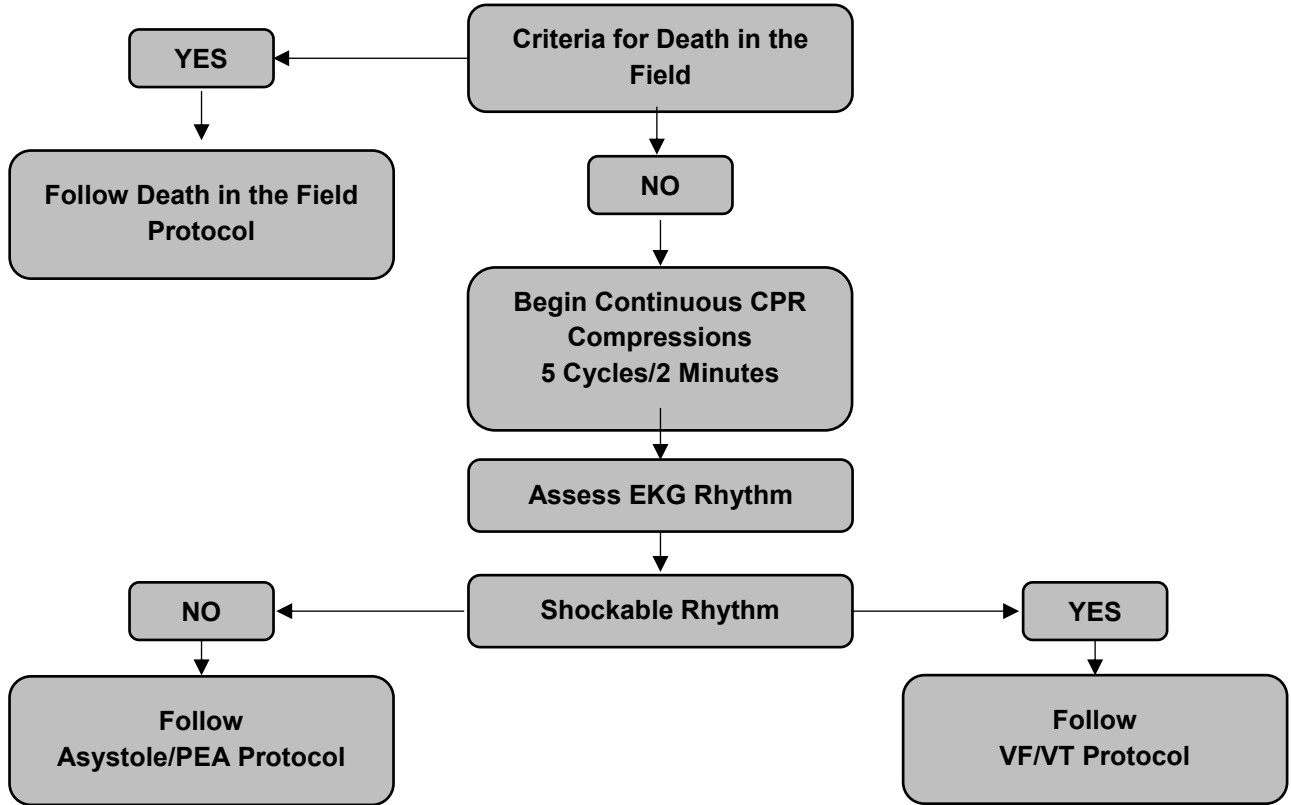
Criteria for Death in the Field

YES

Follow Death in the Field Protocol

NO

Begin Continuous CPR Compressions
5 Cycles/2 Minutes

Assess EKG Rhythm

Shockable Rhythm

NO

Follow
Asystole/PEA Protocol

YES

Follow
VF/VT Protocol